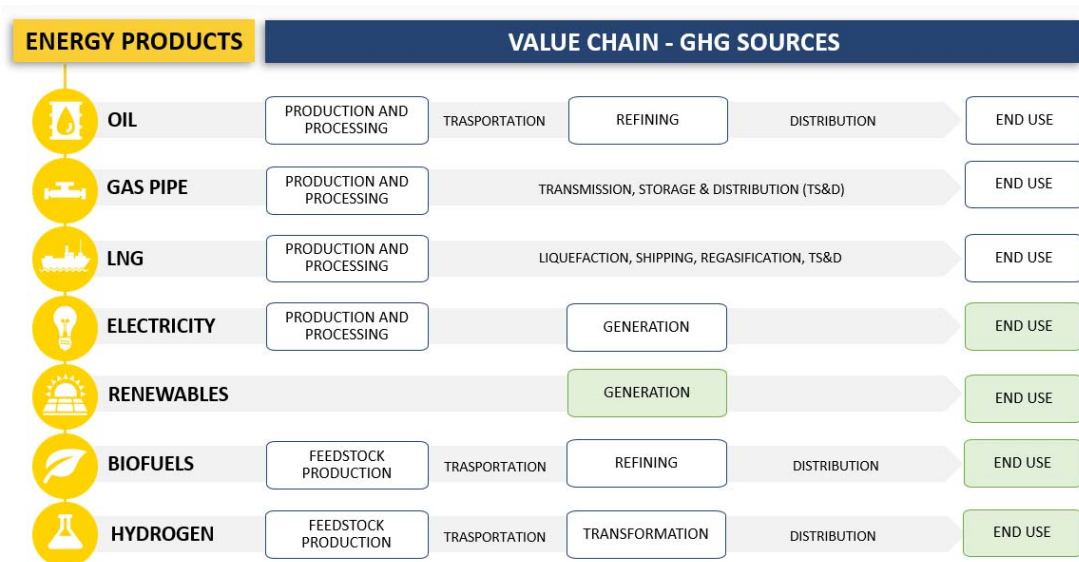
ENERGY PRODUCTS

VALUE CHAIN - GHG SOURCES

OIL
PRODUCTION AND PROCESSING
TRASPORTATION
REFINING
DISTRIBUTION
END USE

GAS PIPE
PRODUCTION AND PROCESSING
TRANSMISSION, STORAGE & DISTRIBUTION (TS&D)
END USE

LNG
PRODUCTION AND PROCESSING
LIQUEFACTION, SHIPPING, REGASIFICATION, TS&D
END USE

ELECTRICITY
PRODUCTION AND PROCESSING
GENERATION
END USE

RENEWABLES
GENERATION
END USE

BIOFUELS
FEEDSTOCK PRODUCTION
TRASPORTATION
REFINING
DISTRIBUTION
END USE

HYDROGEN
FEEDSTOCK PRODUCTION
TRASPORTATION
TRANSFORMATION
DISTRIBUTION
END USE